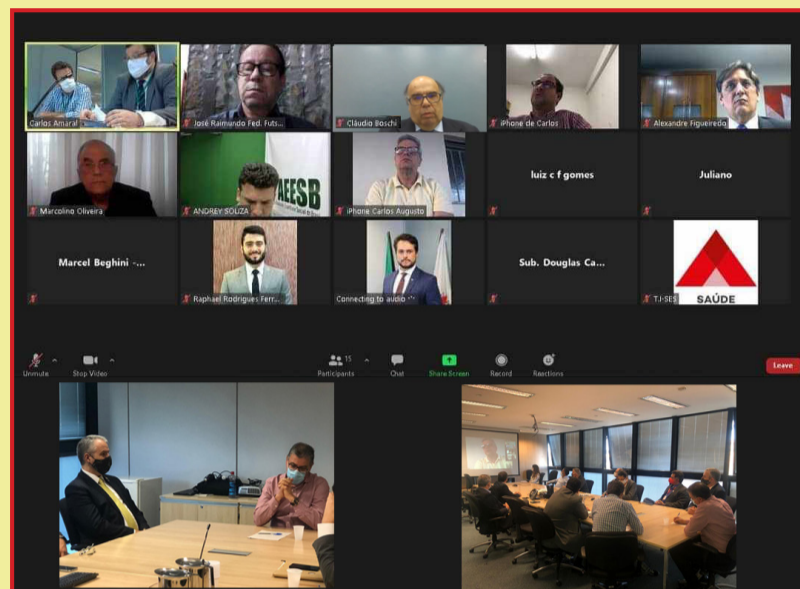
Carlos Amaral

José Raimundo Fed. Futs...

Cláudio Boschi

iPhone de Carlos

Alexandre Figueiredo

Marcolino Oliveira

AEESB

ANDREY SOUZA

iPhone Carlos Augusto

luiz c f gomes

Juliano

Marcel Beghini -...

Raphael Rodrigues Ferr...

Connecting to audio

Sub. Douglas Ca...

SAÚDE

TJ-SES

Unmute

Stop Video

15

Participants

Chat

Share Screen

Record

Reactions

Leave